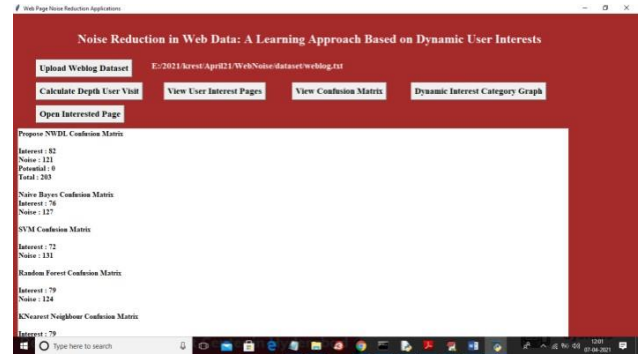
Web Page Noise Reduction Applications

Noise Reduction in Web Data: A Learning Approach Based on Dynamic User Interests

Upload Weblog Dataset

E:/2021/krest/April21/WebNoise/dataset/weblog.txt

Calculate Depth User Visit

View User Interest Pages

View Confusion Matrix

Dynamic Interest Category Graph

Open Interested Page

Propose NWDL Confusion Matrix

Interest : 82
Noise : 121
Potential : 0
Total : 203

Naive Bayes Confusion Matrix
Interest : 76
Noise : 127

SVM Confusion Matrix

Interest : 72
Noise : 131

Random Forest Confusion Matrix

Interest : 79
Noise : 124

KNearest Neighbour Confusion Matrix

Interest : 79

Type here to search

12:01
07-04-2021